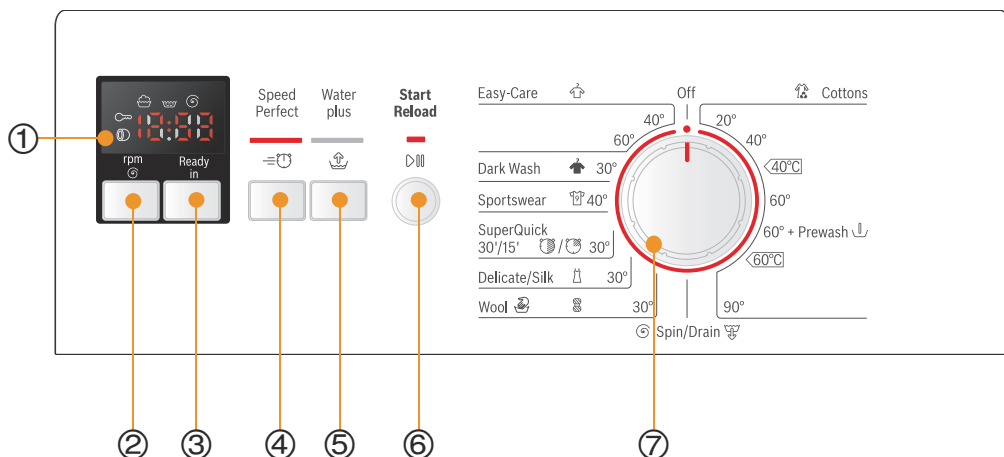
①

18:88

rpm

Ready in

Speed Perfect

Water plus

Start Reload

Easy-Care

Off

Cottons

40°

60°

20°

40°

Dark Wash 30°

40°C

Sportswear 40°

60°

SuperQuick 30'/15' 30°

60° + Prewash

60°C

Delicate/Silk 30°

Wool 30°

90°

Spin/Drain

② ③ ④ ⑤ ⑥ ⑦